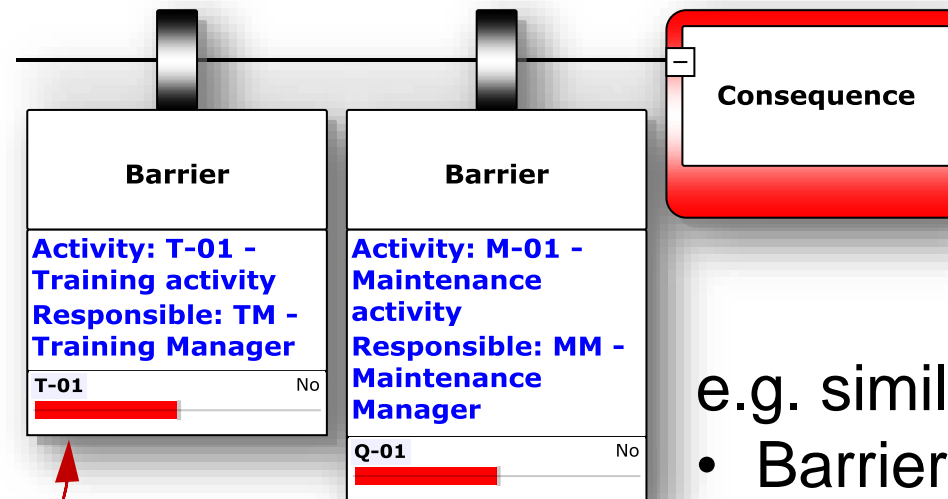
Consequence

Barrier

Activity: T-01 - Training activity
Responsible: TM - Training Manager

T-01 No

Barrier

Activity: M-01 - Maintenance activity
Responsible: MM - Maintenance Manager

Q-01 No

e.g. simil
• Barrier